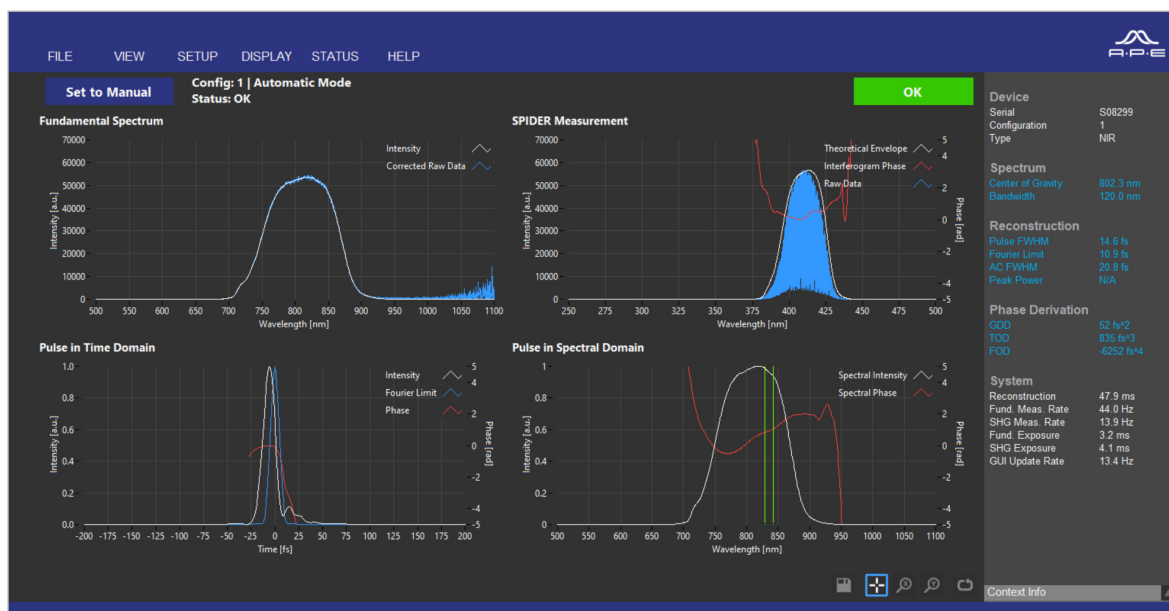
FILE VIEW SETUP DISPLAY STATUS HELP

A·P·E

Set to Manual

Config: 1 | Automatic Mode
Status: OK

OK

Fundamental Spectrum

70000
60000
50000
40000
30000
20000
10000
0
Intensity [a.u.]
Intensity
Corrected Raw Data
500 550 600 650 700 750 800 850 900 950 1000 1050 1100
Wavelength [nm]

SPIDER Measurement

70000
60000
50000
40000
30000
20000
10000
0
Intensity [a.u.]
Theoretical Envelope
Interferogram Phase
Raw Data
5
4
2
0
-2
-4
-5
Phase [rad]
250 275 300 325 350 375 400 425 450 475 500
Wavelength [nm]

Pulse in Time Domain

1.0
0.8
0.6
0.4
0.2
0.0
Intensity [a.u.]
Intensity
Fourier Limit
Phase
5
4
2
0
-2
-4
-5
Phase [rad]
-200 -175 -150 -125 -100 -75 -50 -25 0 25 50 75 100 125 150 175 200
Time [fs]

Pulse in Spectral Domain

1
0.8
0.6
0.4
0.2
0
Intensity [a.u.]
Spectral Intensity
Spectral Phase
5
4
2
0
-2
-4
-5
Phase [rad]
500 550 600 650 700 750 800 850 900 950 1000 1050 1100
Wavelength [nm]

Device
Serial S08299
Configuration 1
Type NIR

Spectrum
Center of Gravity 802.3 nm
Bandwidth 120.0 nm

Reconstruction
Pulse FWHM 14.6 fs
Fourier Limit 10.9 fs
AC FWHM 20.8 fs
Peak Power N/A

Phase Derivation
GDD 52 fs^2
TOD 835 fs^3
FOD -6252 fs^4

System
Reconstruction 47.9 ms
Fund. Meas. Rate 44.0 Hz
SHG Meas. Rate 13.9 Hz
Fund. Exposure 3.2 ms
SHG Exposure 4.1 ms
GUI Update Rate 13.4 Hz

Context Info